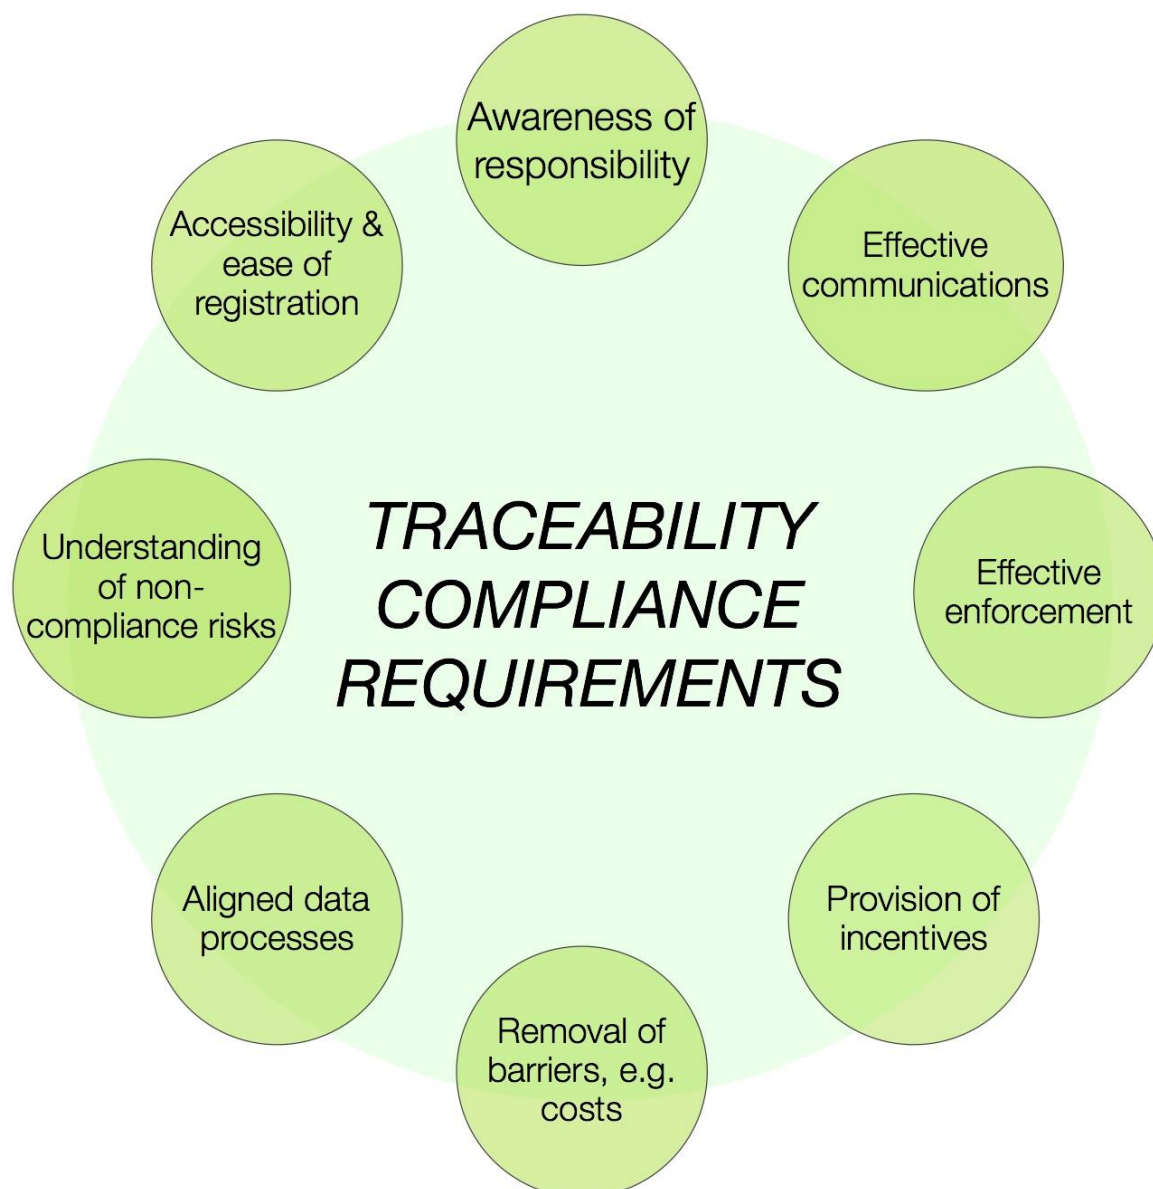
Awareness of responsibility

Effective communications

Effective enforcement

Provision of incentives

Removal of barriers, e.g. costs

Aligned data processes

Understanding of non-compliance risks

Accessibility & ease of registration

TRACEABILITY COMPLIANCE REQUIREMENTS